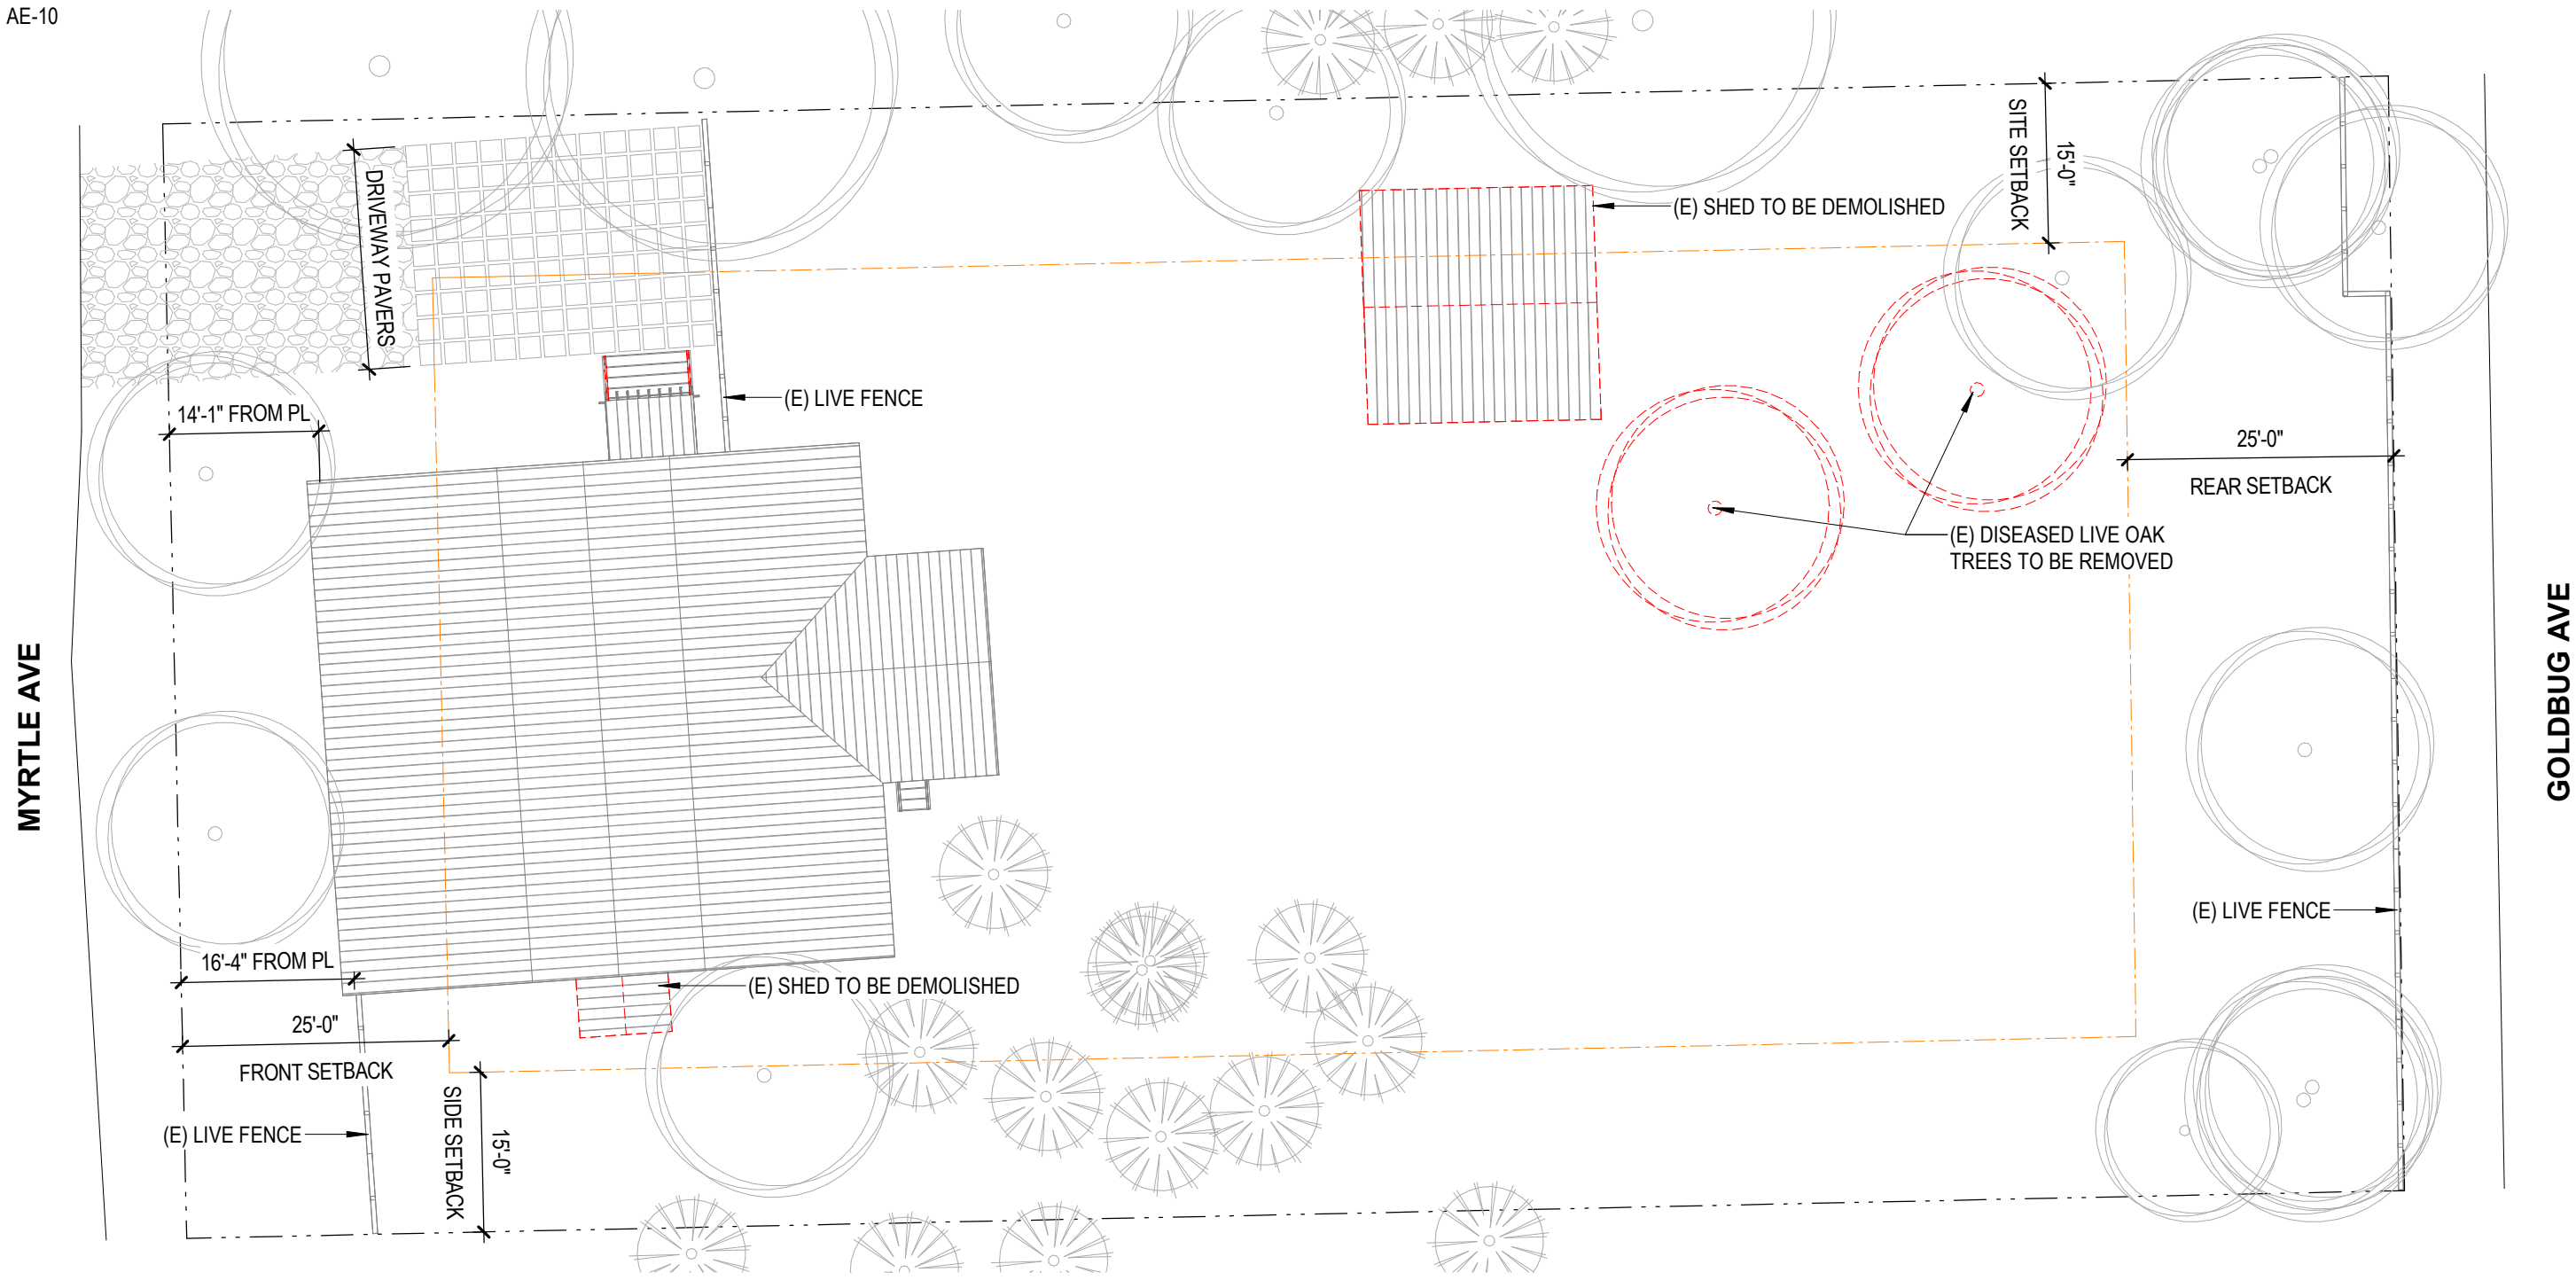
AE-10

DRIVEWAY PAVERS

(E) SHED TO BE DEMOLISHED

SITE SETBACK

15'-0"

(E) LIVE FENCE

14'-1" FROM PL

25'-0"

REAR SETBACK

(E) DISEASED LIVE OAK TREES TO BE REMOVED

MYRTLE AVE

GOLDBUG AVE

(E) LIVE FENCE

16'-4" FROM PL

(E) SHED TO BE DEMOLISHED

25'-0"

FRONT SETBACK

(E) LIVE FENCE

SIDE SETBACK

15'-0"